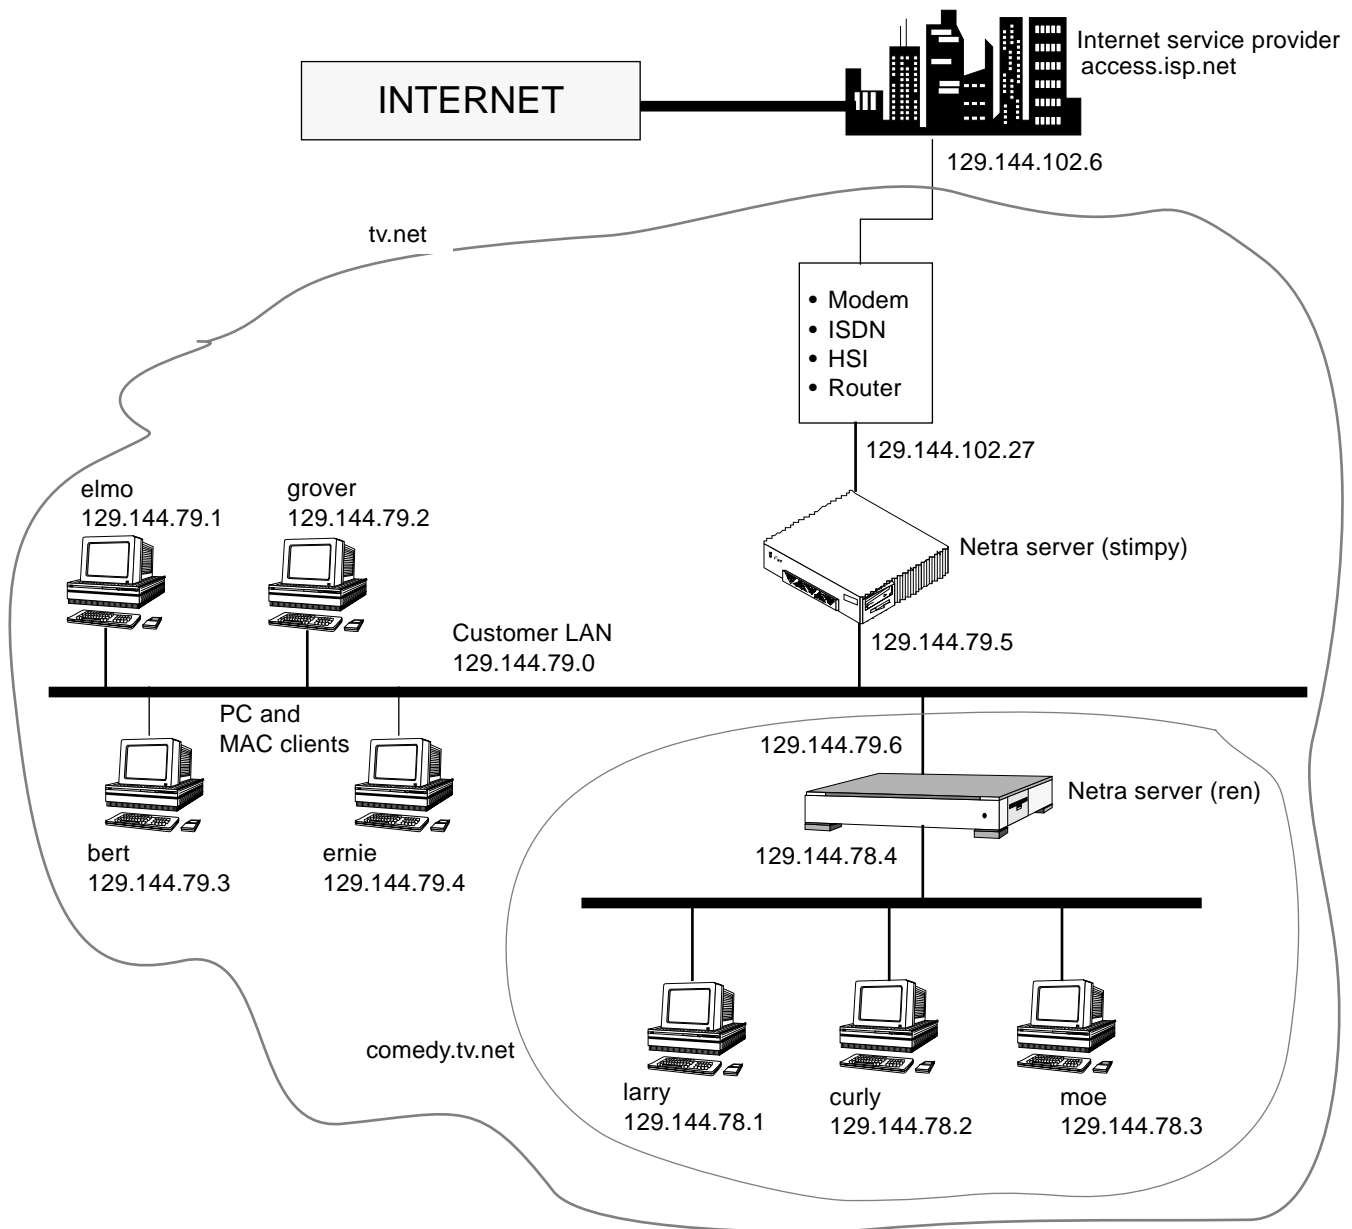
INTERNET

Internet service provider
access.isp.net

129.144.102.6

tv.net

• Modem
• ISDN
• HSI
• Router

129.144.102.27

elmo
129.144.79.1

grover
129.144.79.2

Netra server (stimpy)

Customer LAN
129.144.79.0

129.144.79.5

PC and
MAC clients

129.144.79.6

Netra server (ren)

bert
129.144.79.3

ernie
129.144.79.4

129.144.78.4

comedy.tv.net

larry
129.144.78.1

curly
129.144.78.2

moe
129.144.78.3